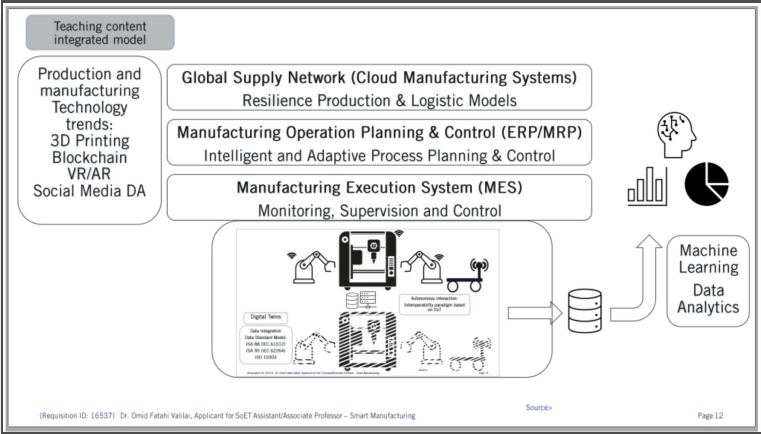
Teaching content integrated model

Production and manufacturing Technology trends:
3D Printing
Blockchain
VR/AR
Social Media DA

Global Supply Network (Cloud Manufacturing Systems)
Resilience Production & Logistic Models

Manufacturing Operation Planning & Control (ERP/MRP)
Intelligent and Adaptive Process Planning & Control

Manufacturing Execution System (MES)
Monitoring, Supervision and Control

Autonomous interaction-interoperability paradigm based on IIoT

Digital Twins

Data Integration
Data Standard Model:
ISA 88 (IEC 61512)
ISA 95 (IEC 62264)
ISO 10303

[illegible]

Machine Learning
Data Analytics

(Requisition ID: 16537) Dr. Omid Fatahi Valilai, Applicant for SoET Assistant/Associate Professor – Smart Manufacturing

Source>

Page 12